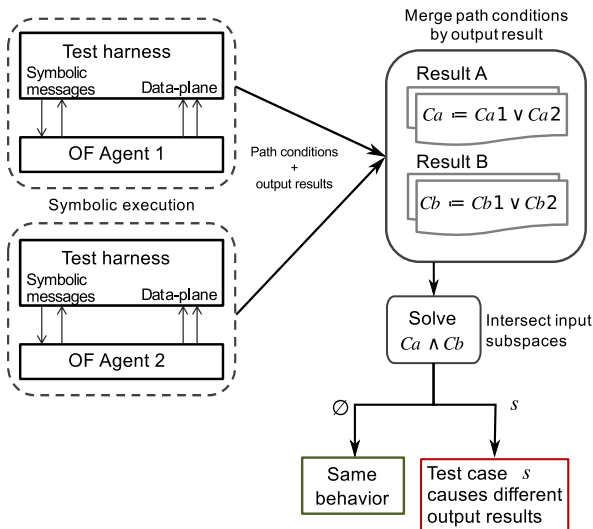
Test harness

Symbolic messages

Data-plane

OF Agent 1

Symbolic execution

Test harness

Symbolic messages

Data-plane

OF Agent 2

Path conditions + output results

Merge path conditions by output result

Result A

$Ca \coloneqq Ca1 \vee Ca2$

Result B

$Cb \coloneqq Cb1 \vee Cb2$

Solve $Ca \wedge Cb$

Intersect input subspaces

$\varnothing$

$s$

Same behavior

Test case $s$ causes different output results